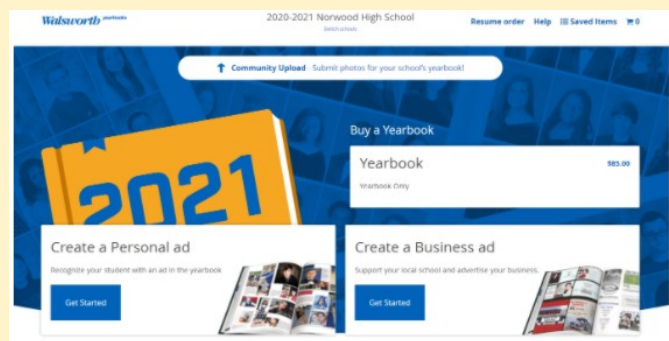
Walsworth yearbooks

2020-2021 Norwood High School
Switch schools

Resume order Help Saved Items 0

Community Upload - Submit photos for your school's yearbook!

2021

Buy a Yearbook

Yearbook $85.00
Yearbook Only

Create a Personal ad
Recognize your student with an ad in the yearbook
Get Started

Create a Business ad
Support your local school and advertise your business.
Get Started